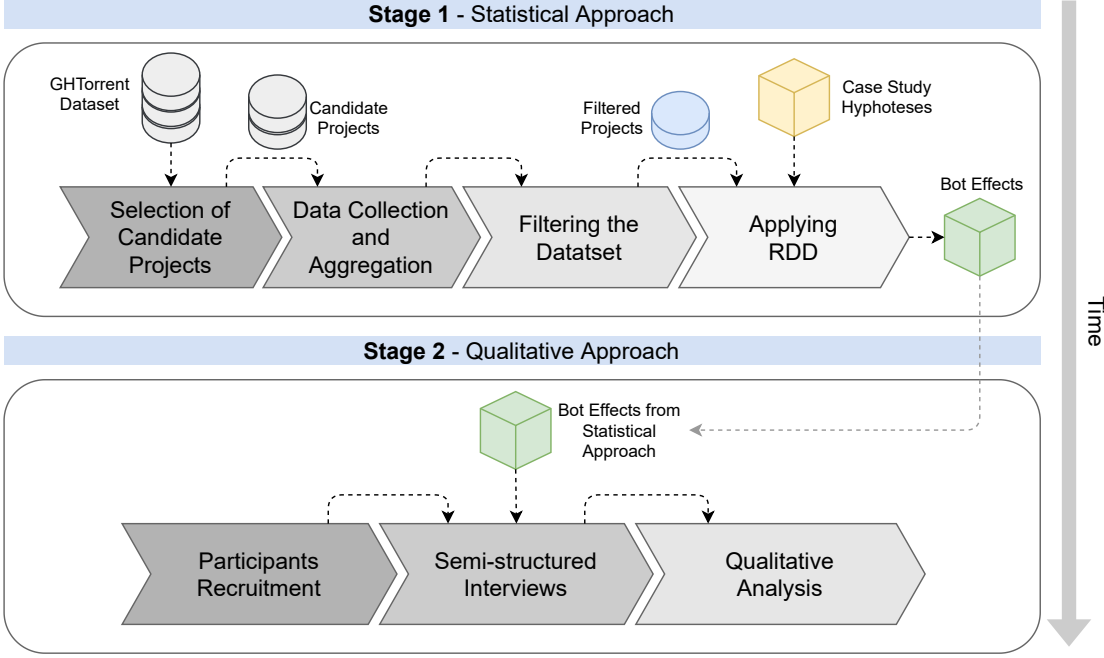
**Stage 1** - Statistical Approach

GHTorrent Dataset

Candidate Projects

Filtered Projects

Case Study Hyphoteses

Bot Effects

Selection of Candidate Projects

Data Collection and Aggregation

Filtering the Datatset

Applying RDD

Time

**Stage 2** - Qualitative Approach

Bot Effects from Statistical Approach

Participants Recruitment

Semi-structured Interviews

Qualitative Analysis